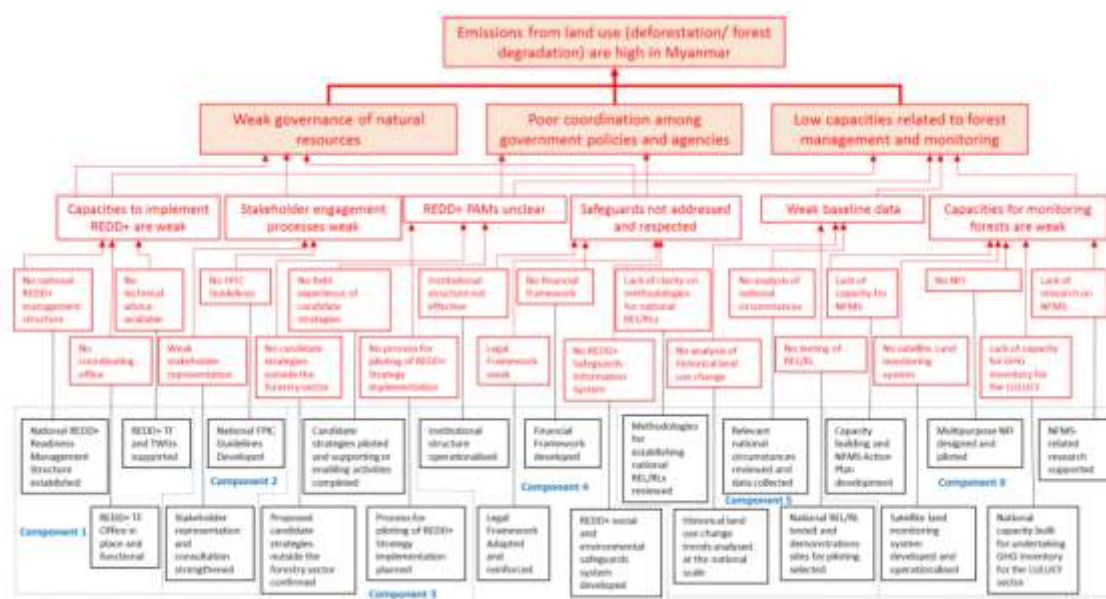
Emissions from land use (deforestation/ forest degradation) are high in Myanmar

Weak governance of natural resources

Poor coordination among government policies and agencies

Low capacities related to forest management and monitoring

Capacities to implement REDD+ are weak

Stakeholder engagement processes weak

REDD+ PAMs unclear

Safeguards not addressed and respected

Weak baseline data

Capacities for monitoring forests are weak

No national REDD+ management structure

No technical advice available

No FPIC Guidelines

No field experience of candidate strategies

Institutional structure not effective

No financial framework

Lack of clarity on methodologies for national REL/RLs

No analysis of national circumstances

Lack of capacity for NFMS

No NFI

Lack of research on NFMS

No coordinating office

Weak stakeholder representation

No candidate strategies outside the forestry sector

No process for piloting of REDD+ Strategy implementation

Legal Framework weak

No REDD+ Safeguards Information System

No analysis of historical land use change

No testing of REL/RLs

No satellite Land monitoring system

Lack of capacity for GHG inventory for the LULUCF

National REDD+ Readiness Management Structure established

REDD+ TF and TWGs supported

National FPIC Guidelines Developed

Candidate strategies piloted and supporting or enabling activities completed

Institutional structure operationalised

Financial Framework developed

Methodologies for establishing national REL/RLs reviewed

Relevant national circumstances reviewed and data collected

Capacity building and NFMS Action Plan development

Multipurpose NFI designed and piloted

NFMS-related research supported

Component 1

REDD+ TF Office in place and functional

Component 2

Stakeholder representation and consultation strengthened

Proposed candidate strategies outside the forestry sector confirmed

Process for piloting of REDD+ Strategy implementation planned

Component 3

Component 4

Legal Framework Adapted and reinforced

REDD+ social and environmental safeguards system developed

Historical land use change trends analysed at the national scale

Component 5

National REL/RL tested and demonstrations sites for piloting selected

Satellite land monitoring system developed and operationalised

Component 6

National capacity built for undertaking GHG Inventory for the LULUCF sector